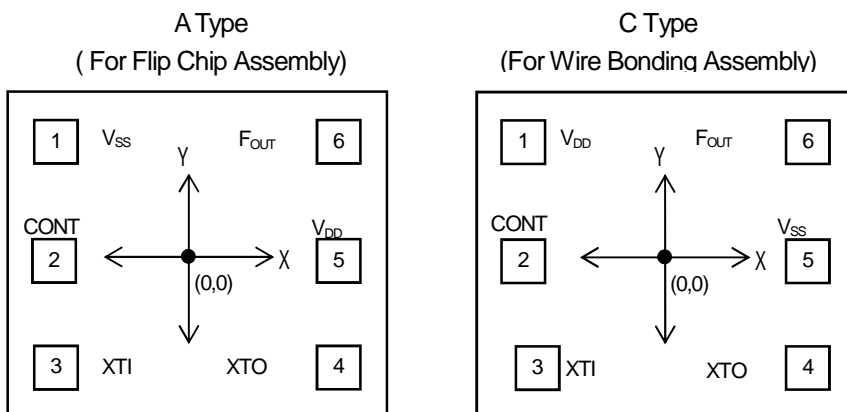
A Type
( For Flip Chip Assembly)

1 $V_{SS}$ Y $F_{OUT}$ 6

CONT
2 X $V_{DD}$ 5
(0,0)

3 XTI XTO 4

C Type
(For Wire Bonding Assembly)

1 $V_{DD}$ Y $F_{OUT}$ 6

CONT
2 X $V_{SS}$ 5
(0,0)

3 XTI XTO 4